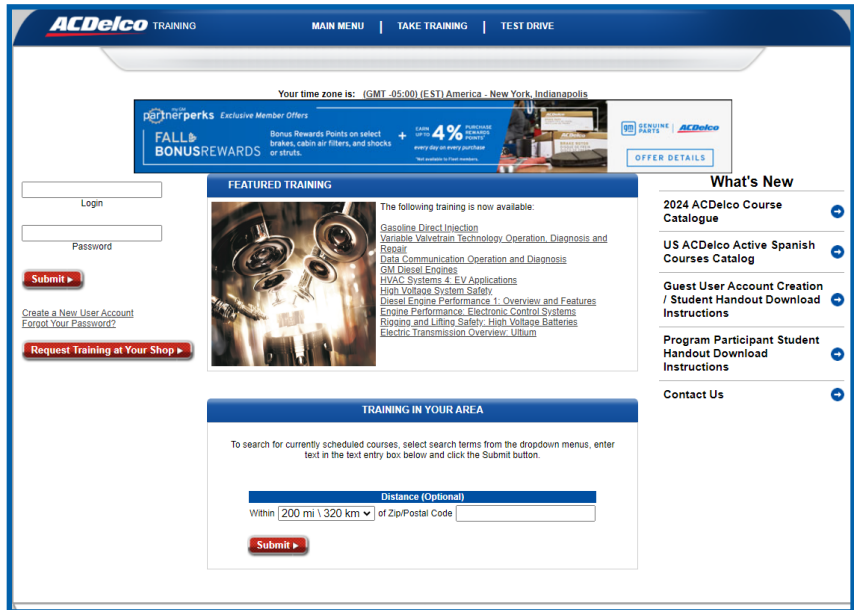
ACDelco TRAINING

MAIN MENU | TAKE TRAINING | TEST DRIVE

Your time zone is: (GMT -05:00) (EST) America - New York, Indianapolis

my GM partnerperks Exclusive Member Offers

FALL BONUSREWARDS Bonus Rewards Points on select brakes, cabin air filters, and shocks or struts. + EARN UP TO 4% PURCHASE REWARDS POINTS* every day on every purchase *Not available to Fleet members.

GM GENUINE PARTS | ACDelco

OFFER DETAILS

Login

Password

Submit ▸

Create a New User Account
Forgot Your Password?

Request Training at Your Shop ▸

FEATURED TRAINING

The following training is now available:

Gasoline Direct Injection
Variable Valvetrain Technology Operation, Diagnosis and Repair
Data Communication Operation and Diagnosis
GM Diesel Engines
HVAC Systems 4: EV Applications
High Voltage System Safety
Diesel Engine Performance 1: Overview and Features
Engine Performance: Electronic Control Systems
Rigging and Lifting Safety: High Voltage Batteries
Electric Transmission Overview: Ultium

TRAINING IN YOUR AREA

To search for currently scheduled courses, select search terms from the dropdown menus, enter text in the text entry box below and click the Submit button.

Distance (Optional)

Within 200 mi \ 320 km of Zip/Postal Code

Submit ▸

What's New

2024 ACDelco Course Catalogue

US ACDelco Active Spanish Courses Catalog

Guest User Account Creation / Student Handout Download Instructions

Program Participant Student Handout Download Instructions

Contact Us